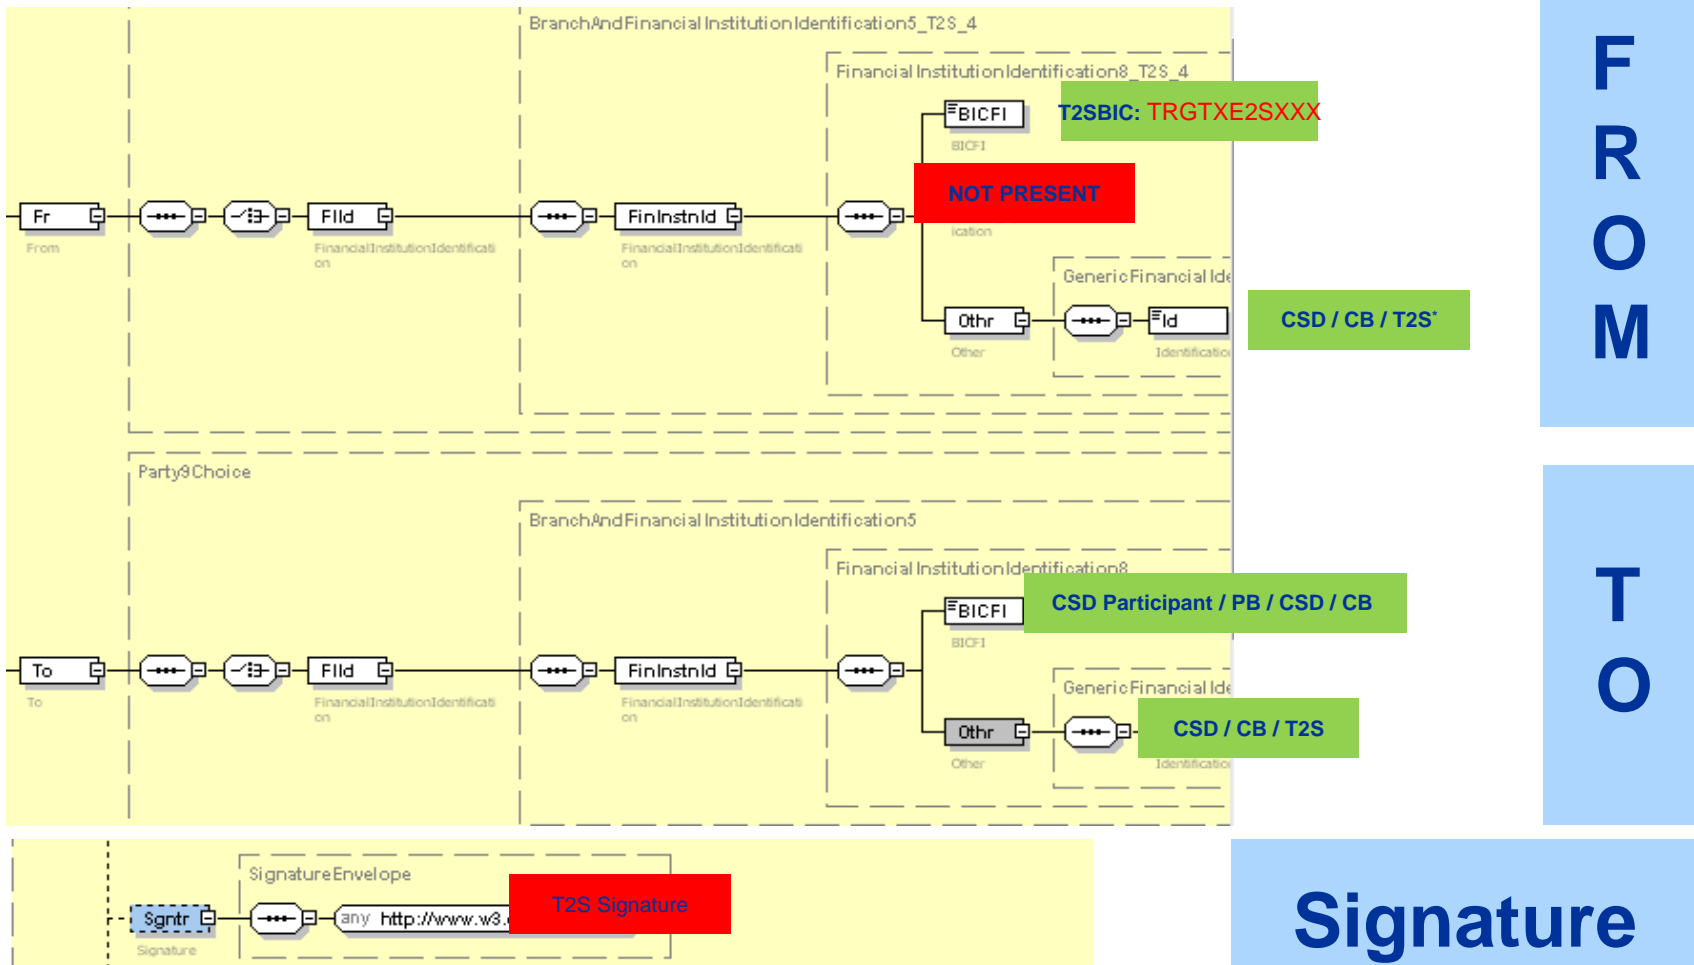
BranchAndFinancialInstitutionIdentification5_T2S_4

FinancialInstitutionIdentification8_T2S_4

BICFI

T2SBIC: TRGTXE2SXXX

BICFI

NOT PRESENT

ication

Fr

From

FIId

FinancialInstitutionIdentification

FinInstnId

FinancialInstitutionIdentification

GenericFinancialIde

Othr

Other

Id

Identificatio

CSD / CB / T2S*

FROM

Party9Choice

BranchAndFinancialInstitutionIdentification5

FinancialInstitutionIdentification8

BICFI

CSD Participant / PB / CSD / CB

BICFI

To

To

FIId

FinancialInstitutionIdentification

FinInstnId

FinancialInstitutionIdentification

GenericFinancialIde

Othr

Other

CSD / CB / T2S

Identificatio

TO

SignatureEnvelope

Sgntr

Signature

any http://www.w3.

T2S Signature

Signature